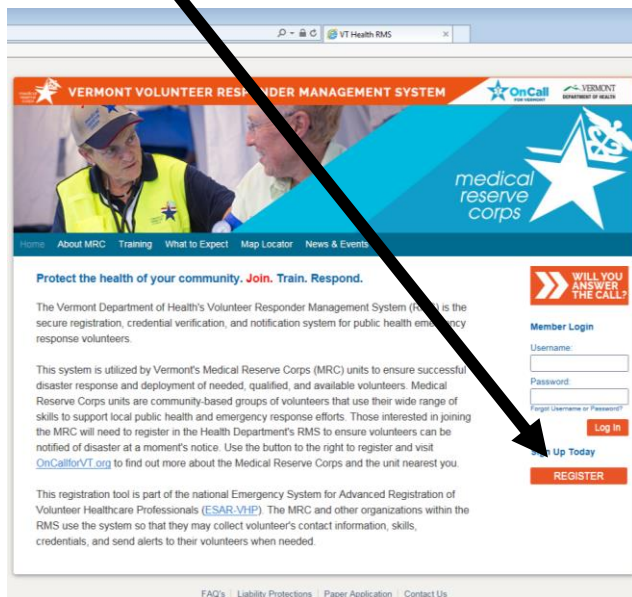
VT Health RMS

VERMONT VOLUNTEER RESPONDER MANAGEMENT SYSTEM

OnCall FOR VERMONT

VERMONT DEPARTMENT OF HEALTH

medical reserve corps

Home | About MRC | Training | What to Expect | Map Locator | News & Events

Protect the health of your community. Join. Train. Respond.

The Vermont Department of Health's Volunteer Responder Management System (RMS) is the secure registration, credential verification, and notification system for public health emergency response volunteers.

This system is utilized by Vermont's Medical Reserve Corps (MRC) units to ensure successful disaster response and deployment of needed, qualified, and available volunteers. Medical Reserve Corps units are community-based groups of volunteers that use their wide range of skills to support local public health and emergency response efforts. Those interested in joining the MRC will need to register in the Health Department's RMS to ensure volunteers can be notified of disaster at a moment's notice. Use the button to the right to register and visit OnCallforVT.org to find out more about the Medical Reserve Corps and the unit nearest you.

This registration tool is part of the national Emergency System for Advanced Registration of Volunteer Healthcare Professionals (ESAR-VHP). The MRC and other organizations within the RMS use the system so that they may collect volunteer's contact information, skills, credentials, and send alerts to their volunteers when needed.

WILL YOU ANSWER THE CALL?

Member Login

Username:

Password:

Forgot Username or Password?

Log In

Sign Up Today

REGISTER

FAQ's | Liability Protections | Paper Application | Contact Us